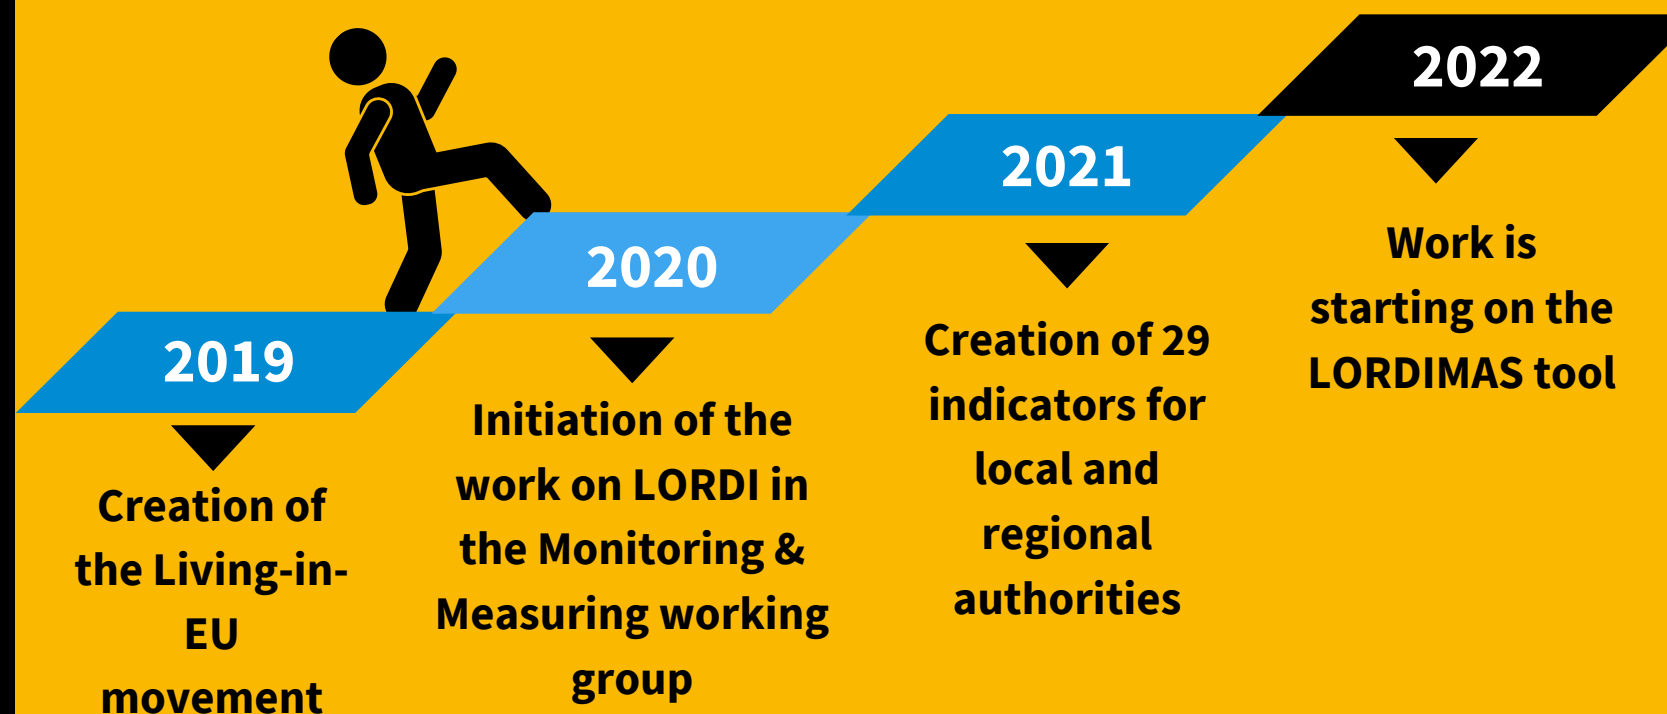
2019

Creation of the Living-in-EU movement

2020

Initiation of the work on LORDI in the Monitoring & Measuring working group

2021

Creation of 29 indicators for local and regional authorities

2022

Work is starting on the LORDIMAS tool